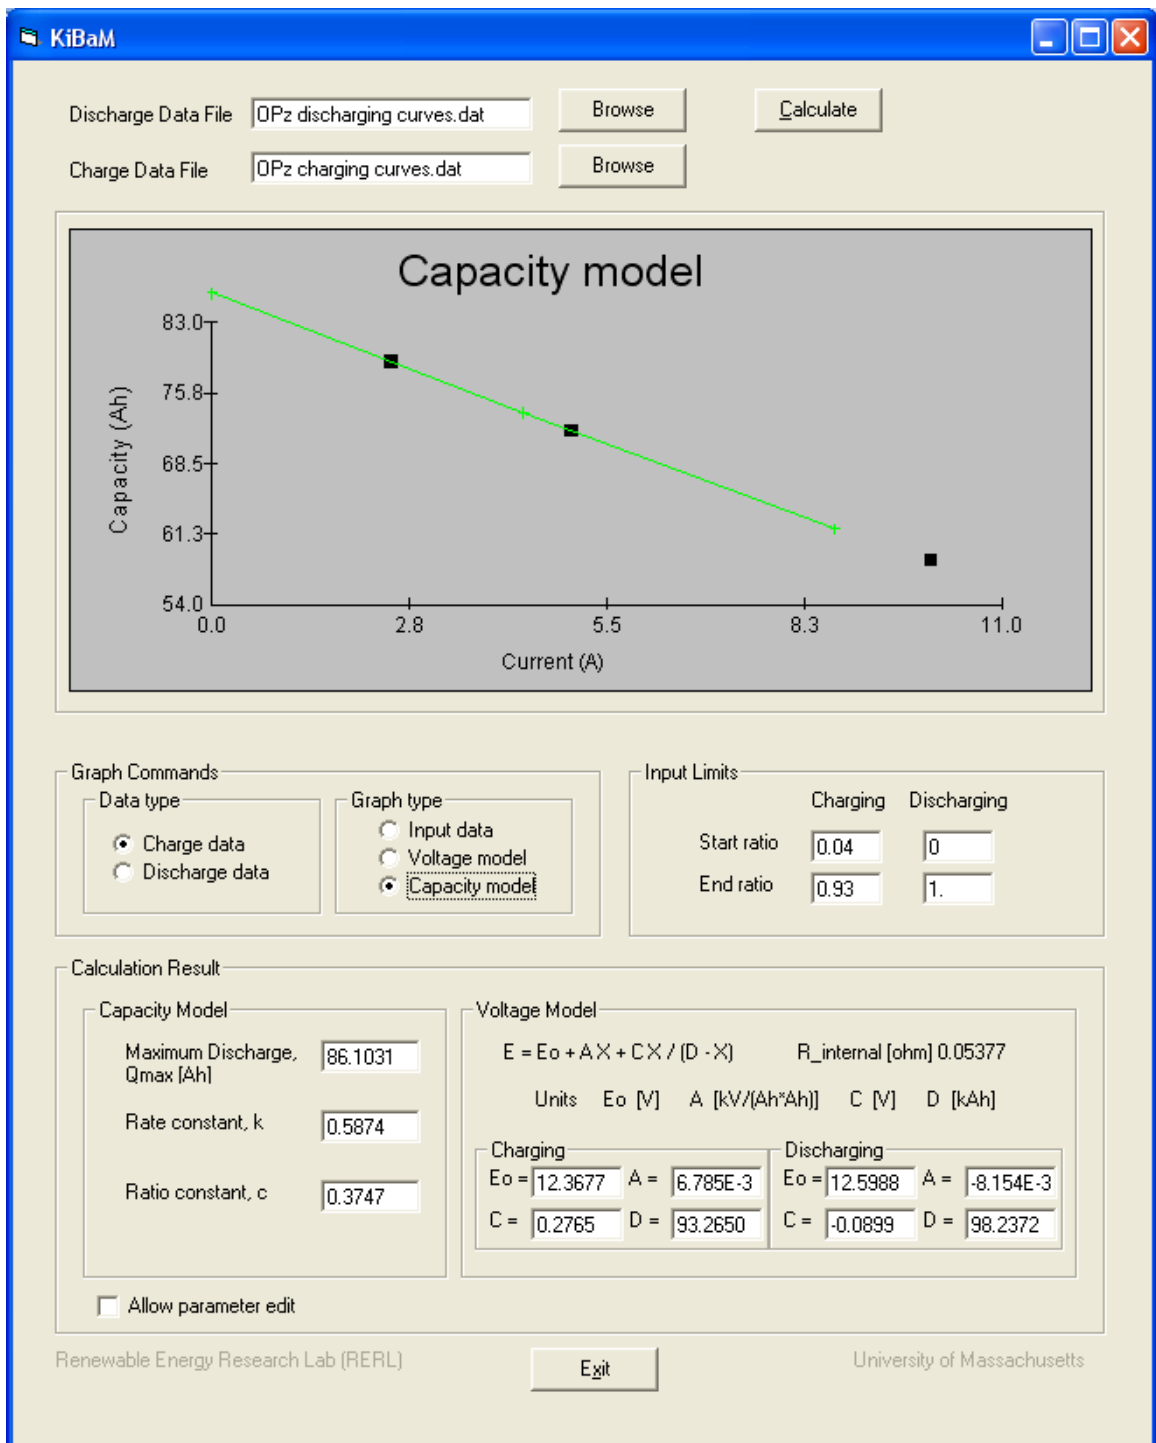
KiBaM

Discharge Data File OPz discharging curves.dat Browse Calculate

Charge Data File OPz charging curves.dat Browse

Capacity model

Capacity (Ah)

83.0
75.8
68.5
61.3
54.0

0.0 2.8 5.5 8.3 11.0

Current (A)

Graph Commands

Data type

Charge data

Discharge data

Graph type

Input data

Voltage model

Capacity model

Input Limits

| | Charging | Discharging |
|---|---|---|
| Start ratio | 0.04 | 0 |
| End ratio | 0.93 | 1. |

Calculation Result

Capacity Model

Maximum Discharge, Qmax [Ah] 86.1031

Rate constant, k 0.5874

Ratio constant, c 0.3747

Voltage Model

E = Eo + A X + C X / (D - X) R_internal [ohm] 0.05377

Units Eo [V] A [kV/(Ah*Ah)] C [V] D [kAh]

Charging

Eo = 12.3677 A = 6.785E-3

C = 0.2765 D = 93.2650

Discharging

Eo = 12.5988 A = -8.154E-3

C = -0.0899 D = 98.2372

Allow parameter edit

Renewable Energy Research Lab (RERL) Exit University of Massachusetts